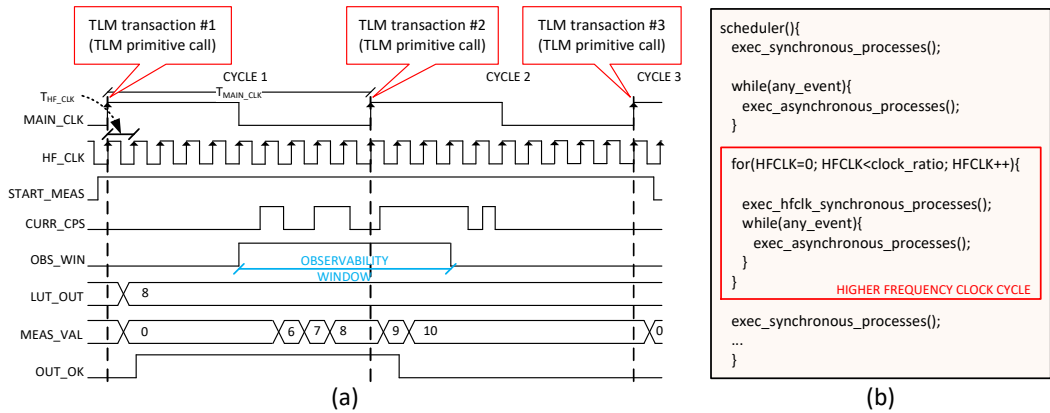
TLM transaction #1
(TLM primitive call)

TLM transaction #2
(TLM primitive call)

TLM transaction #3
(TLM primitive call)

CYCLE 1

CYCLE 2

CYCLE 3

$T_{HF\_CLK}$

$T_{MAIN\_CLK}$

MAIN_CLK

HF_CLK

START_MEAS

CURR_CPS

OBS_WIN

OBSERVABILITY WINDOW

LUT_OUT

8

MEAS_VAL

0

6

7

8

9

10

0

OUT_OK

(a)

scheduler(){
exec_synchronous_processes();

while(any_event){
exec_asynchronous_processes();
}

for(HFCLK=0; HFCLK<clock_ratio; HFCLK++){

exec_hfclk_synchronous_processes();
while(any_event){
exec_asynchronous_processes();
}
}

HIGHER FREQUENCY CLOCK CYCLE

exec_synchronous_processes();
...
}

(b)